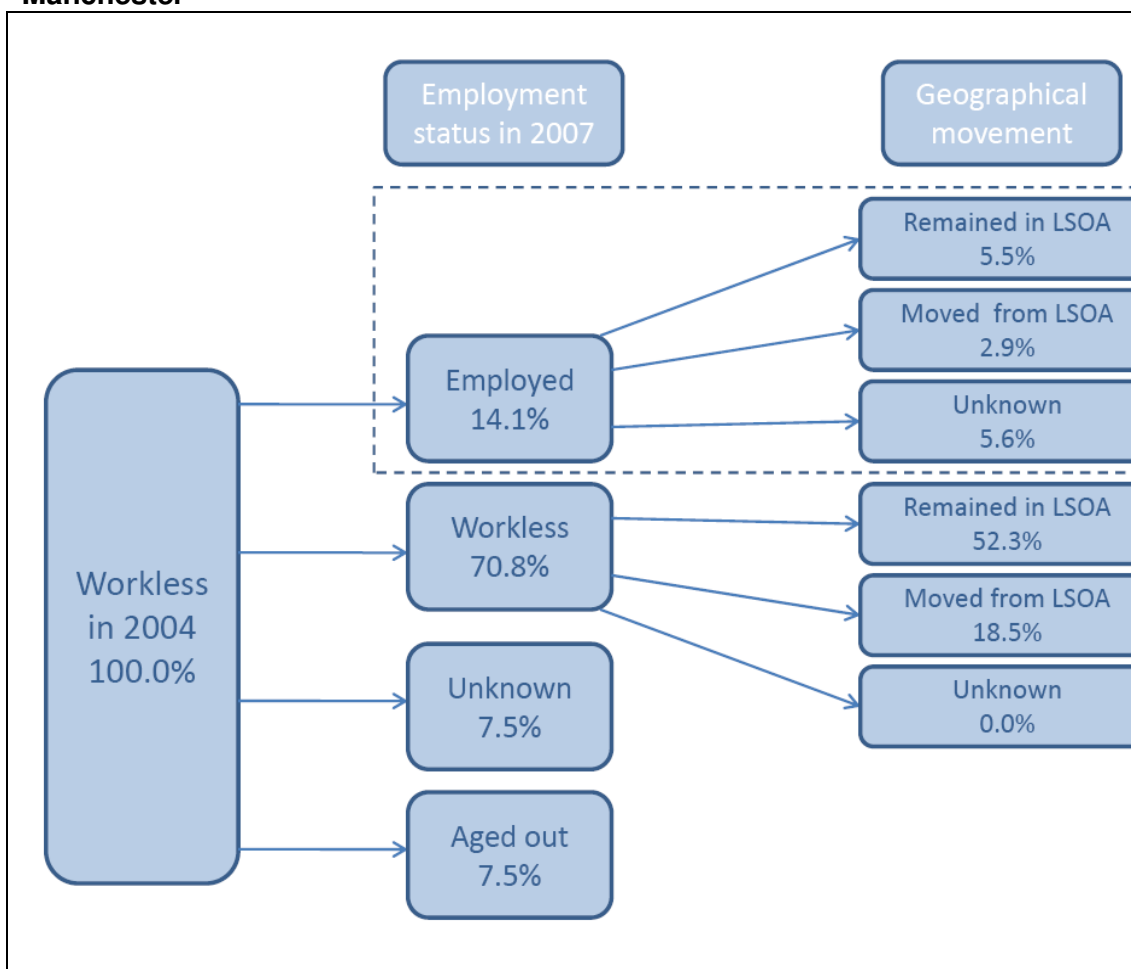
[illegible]

Employment status in 2007

Geographical movement

Workless in 2004 100.0%

Employed 14.1%

Remained in LSOA 5.5%

Moved from LSOA 2.9%

Unknown 5.6%

Workless 70.8%

Remained in LSOA 52.3%

Moved from LSOA 18.5%

Unknown 0.0%

Unknown 7.5%

Aged out 7.5%